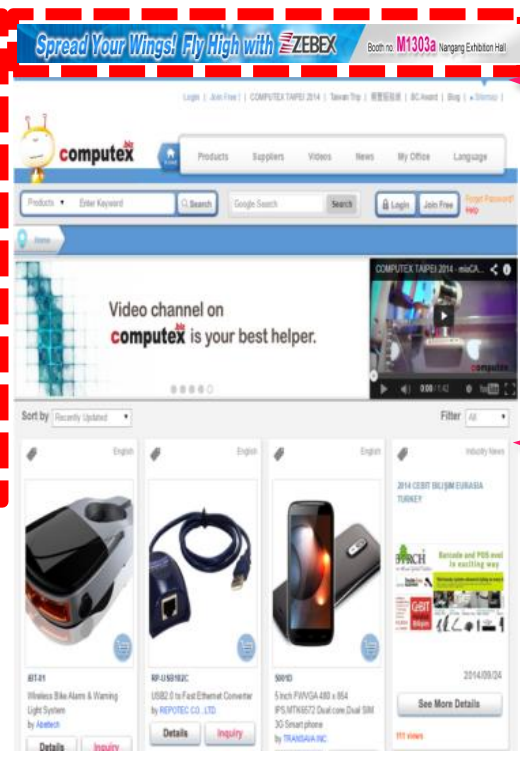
Spread Your Wings! Fly High with ZEBEX Booth no. M1303a Nangang Exhibition Hall

Login | Join Free! | COMPUTEX TAIPEI 2014 | Taiwan Trip | 展覽服務處 | BC Award | Blog | Sitemap

computex biz

Products Suppliers Videos News My Office Language

Products Enter Keyword Search Google Search Search Login Join Free Forgot Password? Help

Home

Video channel on computex biz is your best helper.

COMPUTEX TAIPEI 2014 - mieCA...

0:00 / 1:42

Sort by Recently Updated

Filter All

English

JBT-01

Wireless Bike Alarm & Warning Light System

by Abetech

Details Inquiry

English

RP-USB102C

USB2.0 to Fast Ethernet Converter

by REPOTEC CO., LTD.

Details Inquiry

English

S001D

5 Inch FWVGA 480 x 854 IPS,MTK6572 Dual core,Dual SIM 3G Smart phone

by TRANSAVIA INC

Industry News

2014 CEBIT BILIŞIM EURASIA TURKEY

Barcode and POS excel in exciting way

CeBIT

2014/09/24

See More Details

111 views